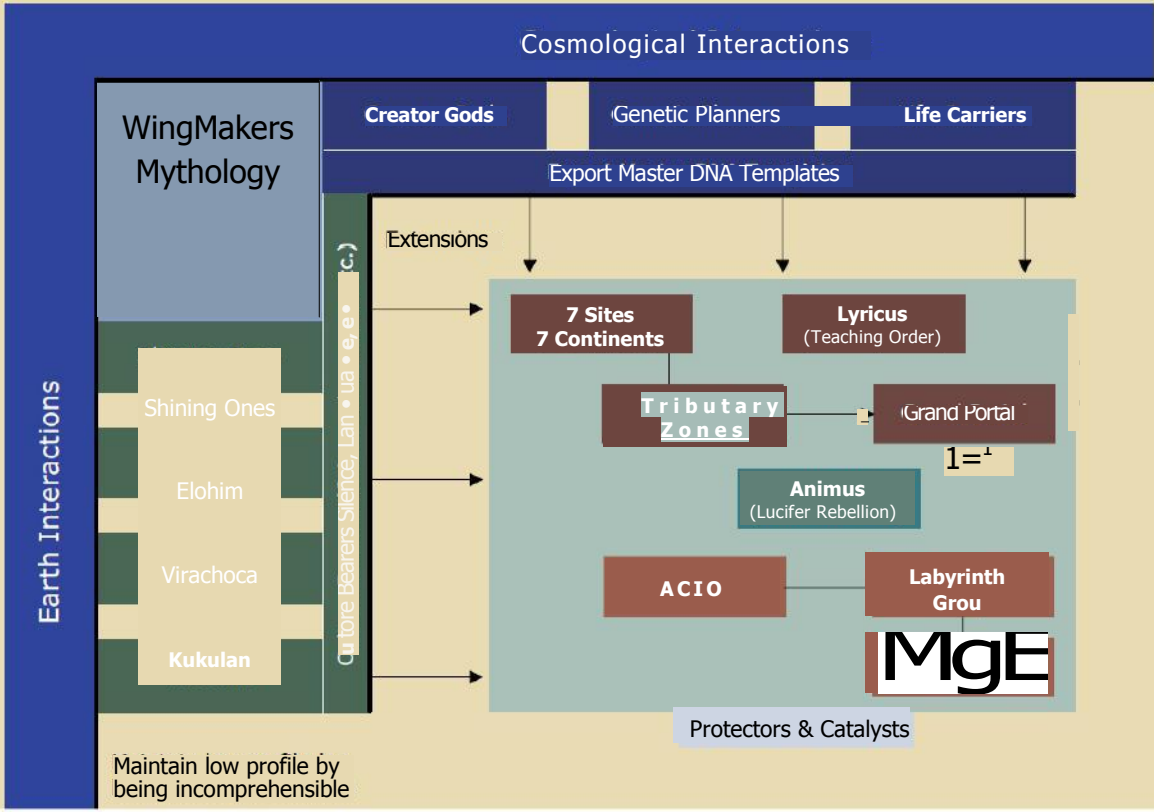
Cosmological Interactions

WingMakers Mythology

Creator Gods

Genetic Planners

Life Carriers

Export Master DNA Templates

Extensions

Earth Interactions

Shining Ones

Elohim

Virachoca

Kukulan

Culture Bearers Silence, Lan • ua • e, e • c.)

7 Sites
7 Continents

Lyricus
(Teaching Order)

Tributary Zones

Grand Portal

1=¹

Animus
(Lucifer Rebellion)

ACIO

Labyrinth Grou

MgE

Protectors & Catalysts

Maintain low profile by being incomprehensible